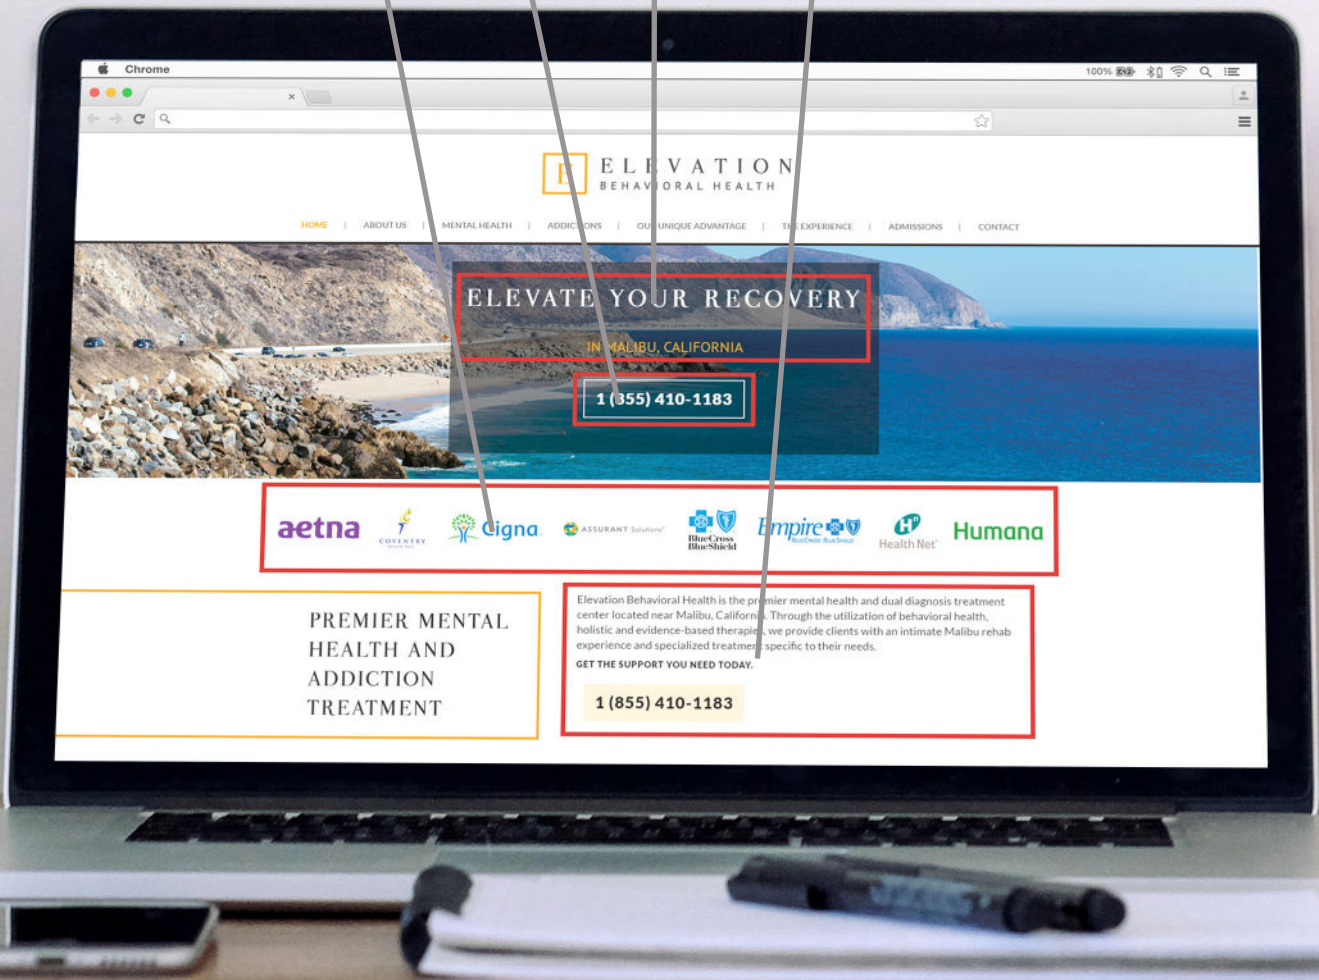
Chrome

100%

E ELEVATION BEHAVIORAL HEALTH

HOME | ABOUT US | MENTAL HEALTH | ADDICTIONS | OUR UNIQUE ADVANTAGE | THE EXPERIENCE | ADMISSIONS | CONTACT

ELEVATE YOUR RECOVERY

IN MALIBU, CALIFORNIA

1 (855) 410-1183

aetna COVENTRY Cigna ASSURANT Solutions BlueCross BlueShield Empire Health Net Humana

PREMIER MENTAL HEALTH AND ADDICTION TREATMENT

Elevation Behavioral Health is the premier mental health and dual diagnosis treatment center located near Malibu, California. Through the utilization of behavioral health, holistic and evidence-based therapies, we provide clients with an intimate Malibu rehab experience and specialized treatment specific to their needs.

GET THE SUPPORT YOU NEED TODAY.

1 (855) 410-1183